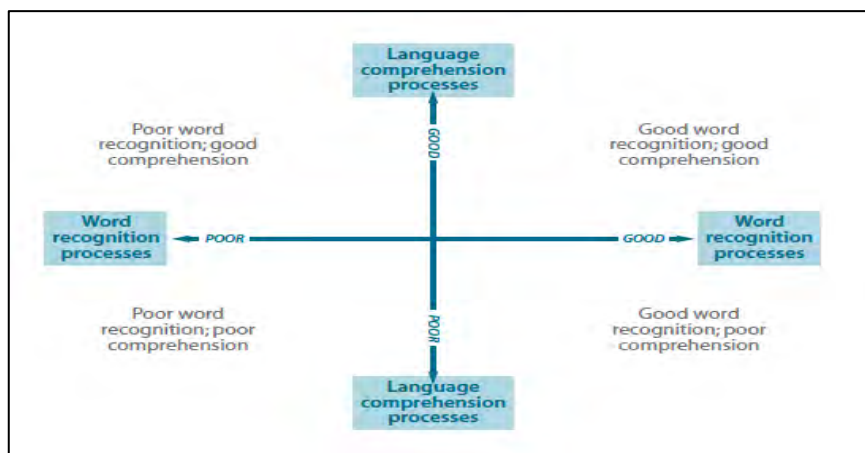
Language comprehension processes

Poor word recognition; good comprehension

GOOD

Good word recognition; good comprehension

Word recognition processes

POOR

GOOD

Word recognition processes

Poor word recognition; poor comprehension

POOR

Good word recognition; poor comprehension

Language comprehension processes